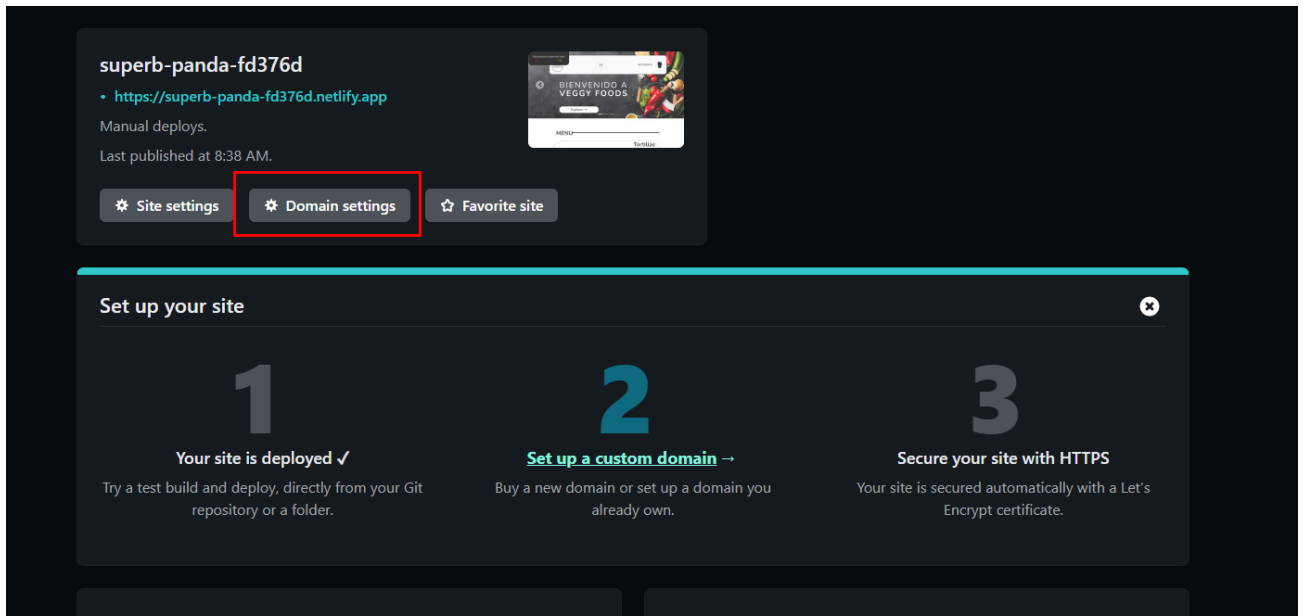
superb-panda-fd376d

• https://superb-panda-fd376d.netlify.app

Manual deploys.

Last published at 8:38 AM.

BIENVENIDO A VEGGY FOODS

MENU

Tortillas

Site settings

Domain settings

Favorite site

Set up your site

1

Your site is deployed ✓

Try a test build and deploy, directly from your Git repository or a folder.

2

Set up a custom domain →

Buy a new domain or set up a domain you already own.

3

Secure your site with HTTPS

Your site is secured automatically with a Let's Encrypt certificate.